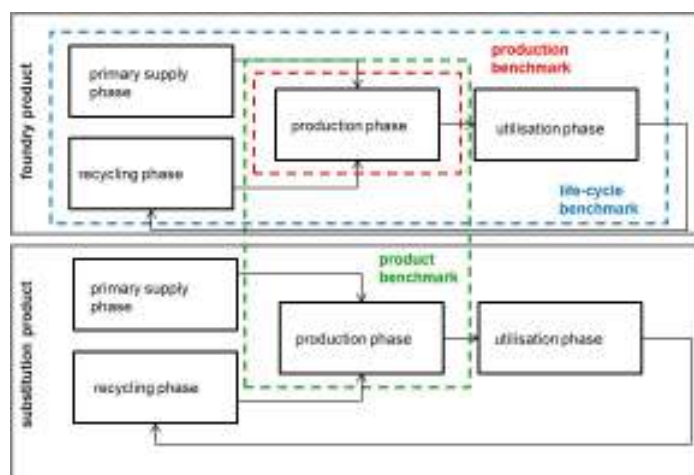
foundry product

primary supply phase

production benchmark

production phase

utilisation phase

recycling phase

life-cycle benchmark

substitution product

product benchmark

primary supply phase

production phase

utilisation phase

recycling phase